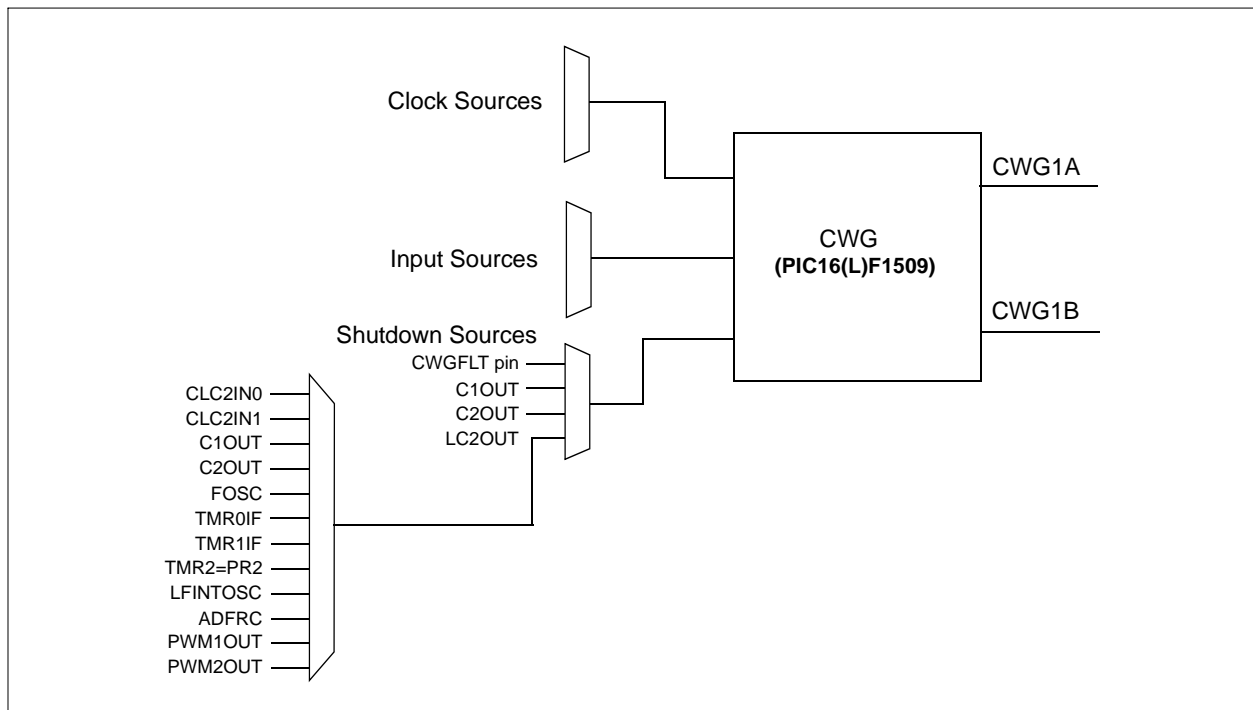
Clock Sources

Input Sources

Shutdown Sources

CWG
(PIC16(L)F1509)

CWG1A

CWG1B

CWGFLT pin
C1OUT
C2OUT
LC2OUT

CLC2IN0
CLC2IN1
C1OUT
C2OUT
FOSC
TMR0IF
TMR1IF
TMR2=PR2
LFINTOSC
ADFRC
PWM1OUT
PWM2OUT